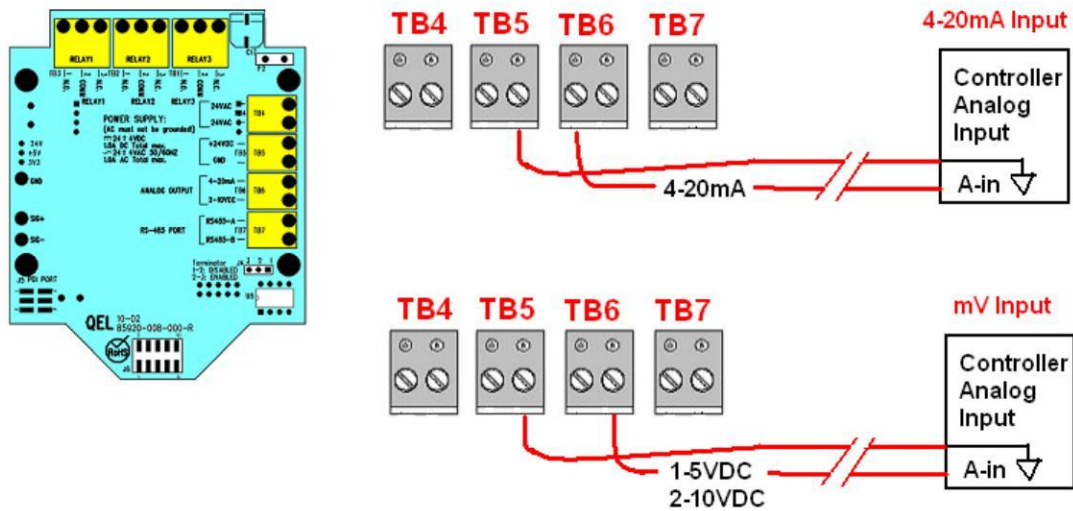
RELAY1 RELAY2 RELAY3

C1

F1

TB3 TB2 TB1

N.O. COM N.C. N.O. COM N.C. N.O. COM N.C.

RELAY1 RELAY2 RELAY3

POWER SUPPLY:
(AC must not be grounded)
24 ± 4VDC
1.0A DC Total max.
24 ± 4VAC 50/60HZ
1.0A AC Total max.

24VAC
24VAC
TB4

+24VDC
GND
TB5

ANALOG OUTPUT
4-20mA
2-10VDC
TB6

RS-485 PORT
RS485-A
RS485-B
TB7

24V
+5V
3V3

GND

SIG+

SIG-

J5 PGI PORT

Terminator
1-2: DISABLED
2-3: ENABLED

QEL 10-02
85920-008-000-R

RoHS

TB4 TB5 TB6 TB7

4-20mA Input

Controller
Analog
Input

A-in

4-20mA

TB4 TB5 TB6 TB7

mV Input

Controller
Analog
Input

A-in

1-5VDC
2-10VDC